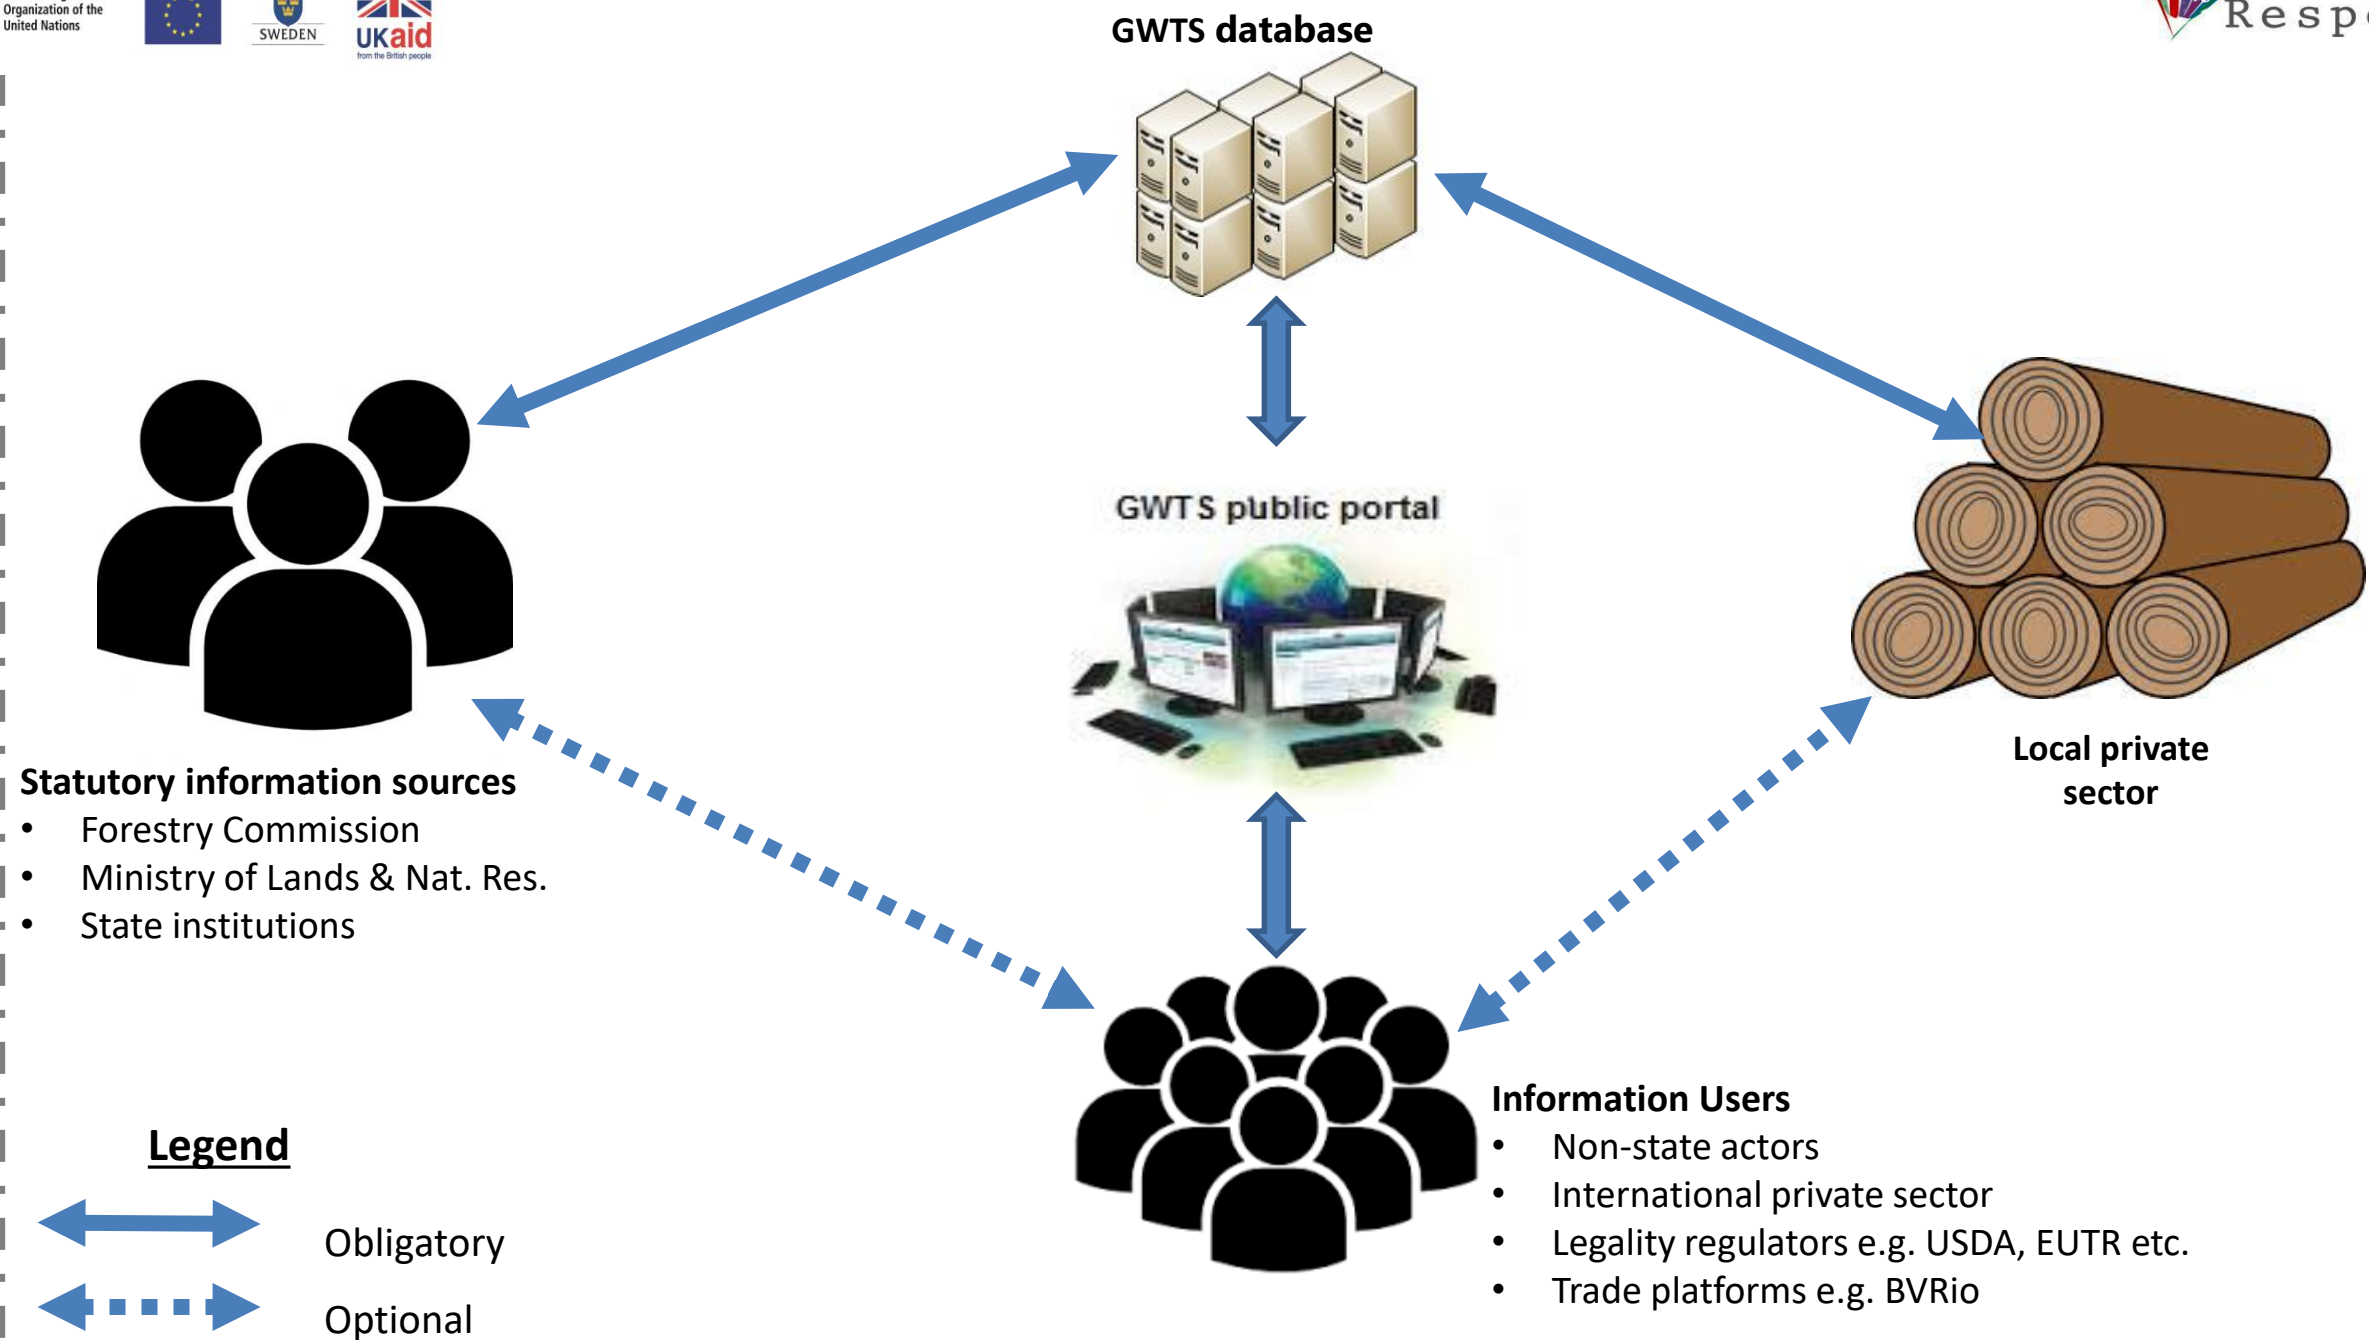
Organization of the United Nations

SWEDEN

UKaid
from the British people

Resp

GWTS database

GWTS public portal

Statutory information sources
- Forestry Commission
- Ministry of Lands & Nat. Res.
- State institutions

Local private sector

Information Users
- Non-state actors
- International private sector
- Legality regulators e.g. USDA, EUTR etc.
- Trade platforms e.g. BVRio

Legend

Obligatory

Optional